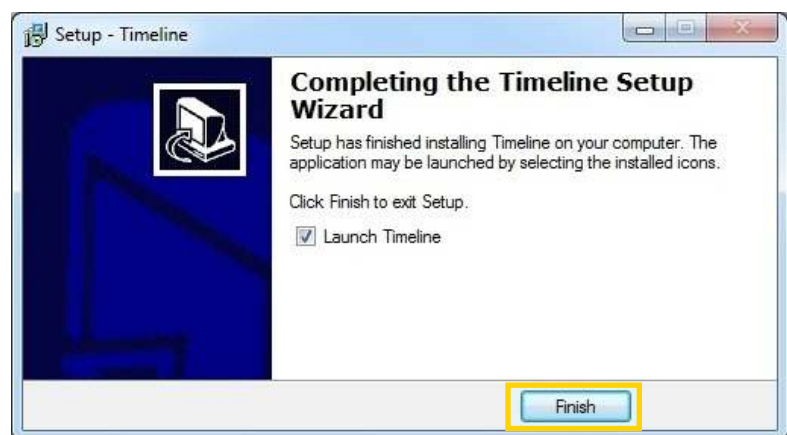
Setup - Timeline

Completing the Timeline Setup Wizard

Setup has finished installing Timeline on your computer. The application may be launched by selecting the installed icons.

Click Finish to exit Setup.

Launch Timeline

Finish